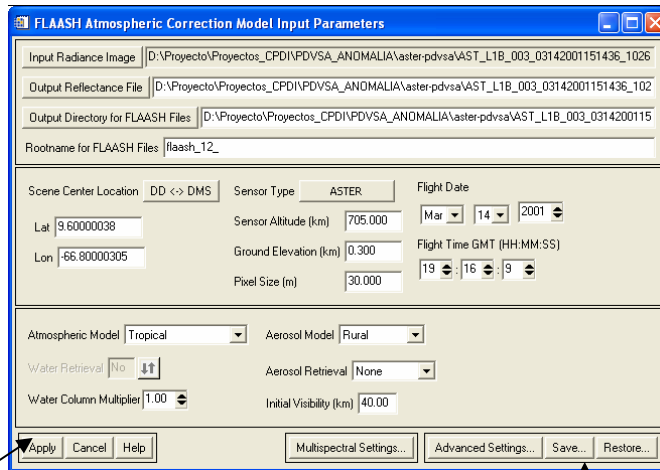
FLAASH Atmospheric Correction Model Input Parameters

Input Radiance Image D:\Proyecto\Proyectos_CPDI\PDVSA_ANOMALIA\aster-pdvsa\AST_L1B_003_03142001151436_1026

Output Reflectance File D:\Proyecto\Proyectos_CPDI\PDVSA_ANOMALIA\aster-pdvsa\AST_L1B_003_03142001151436_102

Output Directory for FLAASH Files D:\Proyecto\Proyectos_CPDI\PDVSA_ANOMALIA\aster-pdvsa\AST_L1B_003_0314200115

Rootname for FLAASH Files flaash_12_

Scene Center Location DD <-> DMS
Lat 9.60000038
Lon -66.80000305

Sensor Type ASTER
Sensor Altitude (km) 705.000
Ground Elevation (km) 0.300
Pixel Size (m) 30.000

Flight Date
Mar 14 2001
Flight Time GMT (HH:MM:SS)
19 : 16 : 9

Atmospheric Model Tropical
Water Retrieval No
Water Column Multiplier 1.00

Aerosol Model Rural
Aerosol Retrieval None
Initial Visibility (km) 40.00

Apply Cancel Help Multispectral Settings... Advanced Settings... Save... Restore...